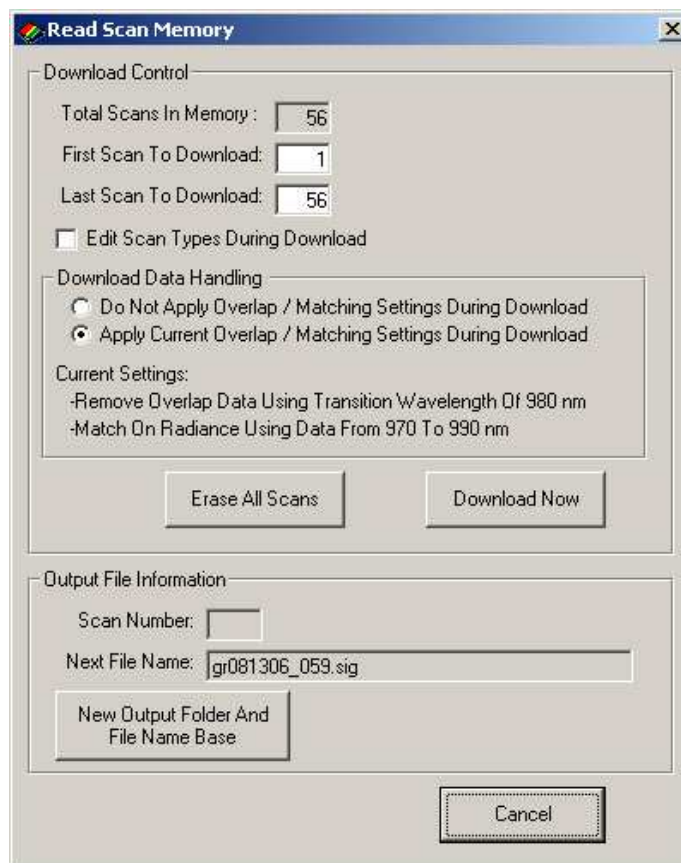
Read Scan Memory

Download Control

Total Scans In Memory : 56

First Scan To Download: 1

Last Scan To Download: 56

Edit Scan Types During Download

Download Data Handling

Do Not Apply Overlap / Matching Settings During Download

Apply Current Overlap / Matching Settings During Download

Current Settings:
-Remove Overlap Data Using Transition Wavelength Of 980 nm
-Match On Radiance Using Data From 970 To 990 nm

Erase All Scans

Download Now

Output File Information

Scan Number:

Next File Name: gr081306_059.sig

New Output Folder And File Name Base

Cancel